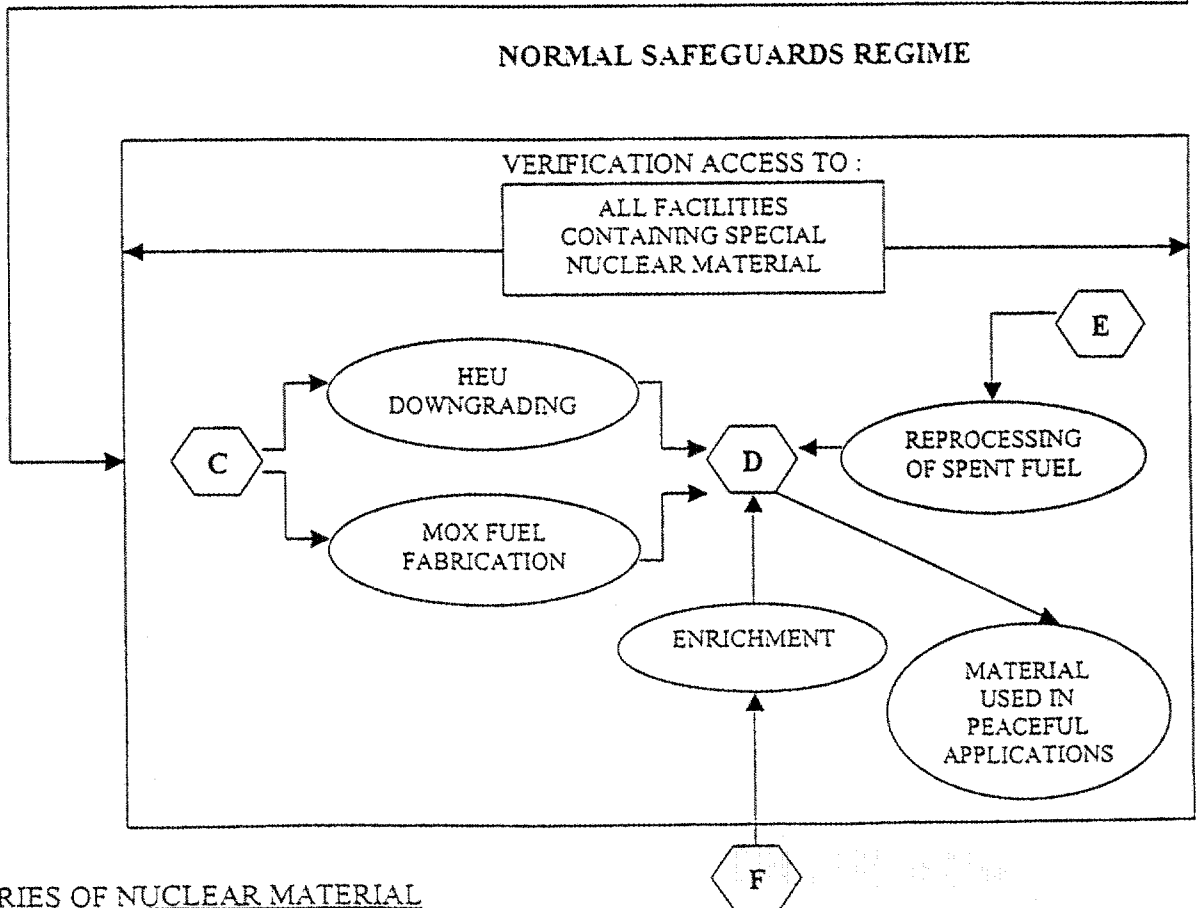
NORMAL SAFEGUARDS REGIME

VERIFICATION ACCESS TO :

ALL FACILITIES CONTAINING SPECIAL NUCLEAR MATERIAL

E

HEU DOWNGRADING

C

D

REPROCESSING OF SPENT FUEL

MOX FUEL FABRICATION

ENRICHMENT

MATERIAL USED IN PEACEFUL APPLICATIONS

F

RIES OF NUCLEAR MATERIAL